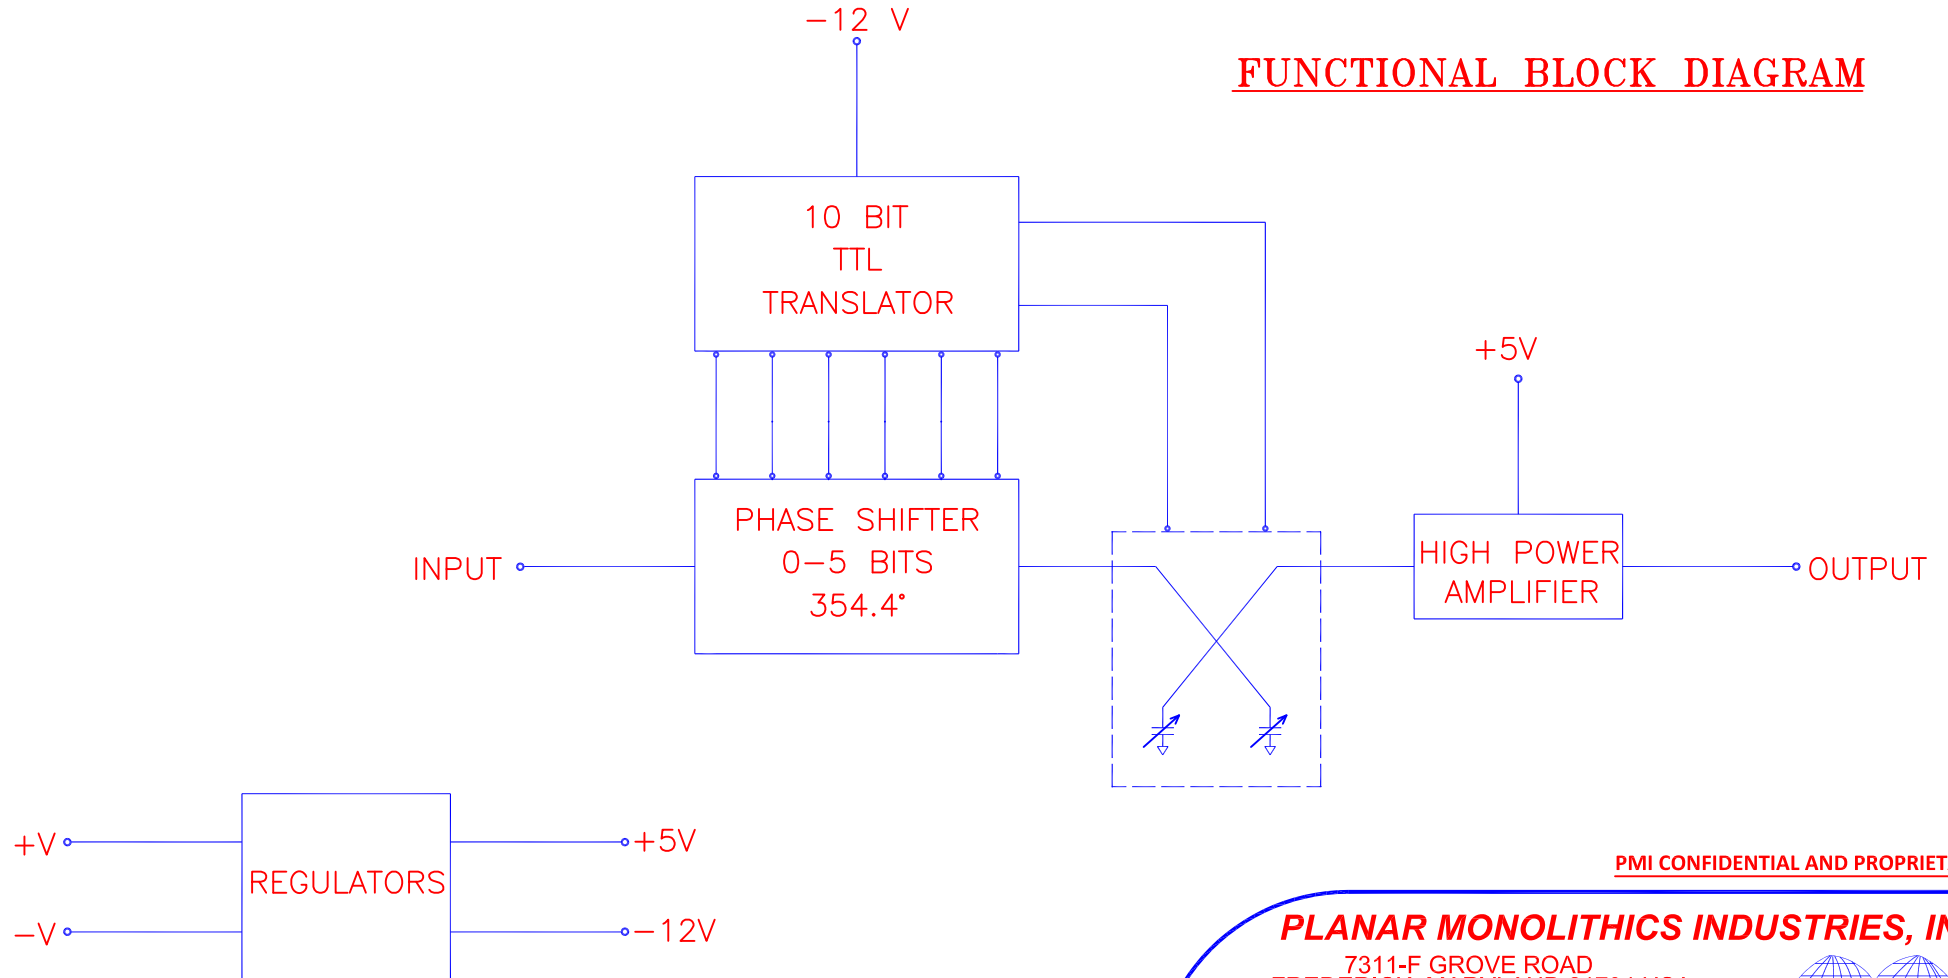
−12 V

FUNCTIONAL BLOCK DIAGRAM

10 BIT
TTL
TRANSLATOR

+5V

PHASE SHIFTER
0−5 BITS
354.4°

INPUT

HIGH POWER
AMPLIFIER

OUTPUT

+V

−V

REGULATORS

+5V

−12V

PMI CONFIDENTIAL AND PROPRIET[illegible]

PLANAR MONOLITHICS INDUSTRIES, I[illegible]

7311-F GROVE ROAD

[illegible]